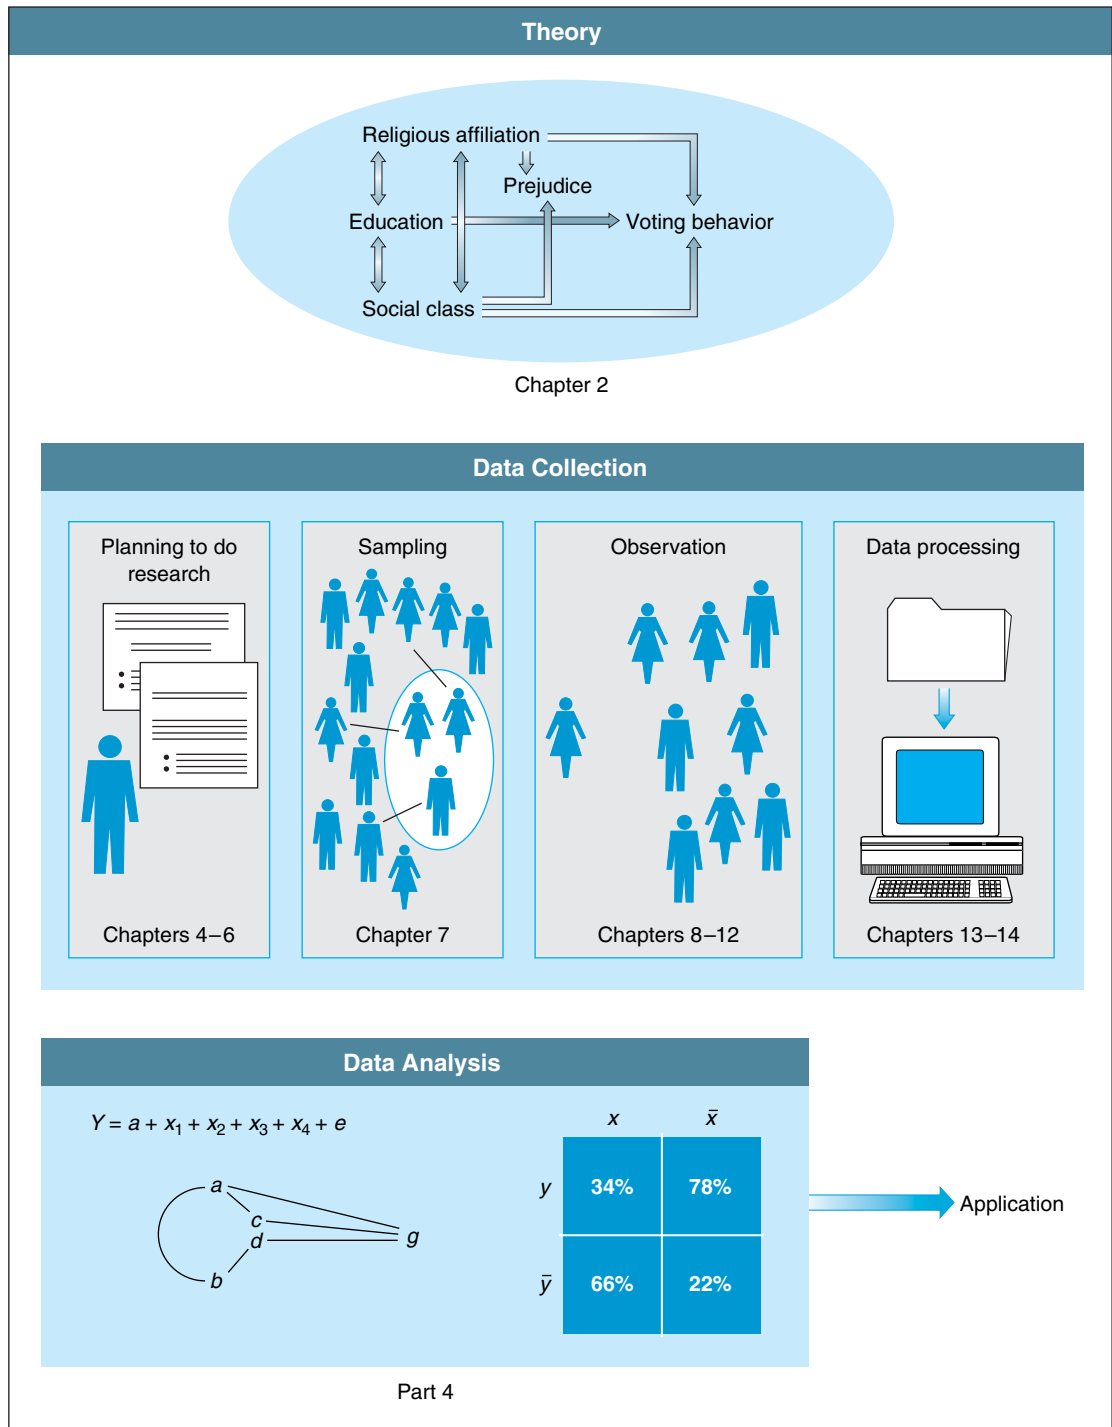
Theory

Religious affiliation

Prejudice

Education

Voting behavior

Social class

Chapter 2

Data Collection

Planning to do research

Chapters 4–6

Sampling

Chapter 7

Observation

Chapters 8–12

Data processing

Chapters 13–14

Data Analysis

$Y = a + x_1 + x_2 + x_3 + x_4 + e$

a
c
d
b
g

|  | $x$ | $\bar{x}$ |
|---|---|---|
| $y$ | 34% | 78% |
| $\bar{y}$ | 66% | 22% |

Application

Part 4